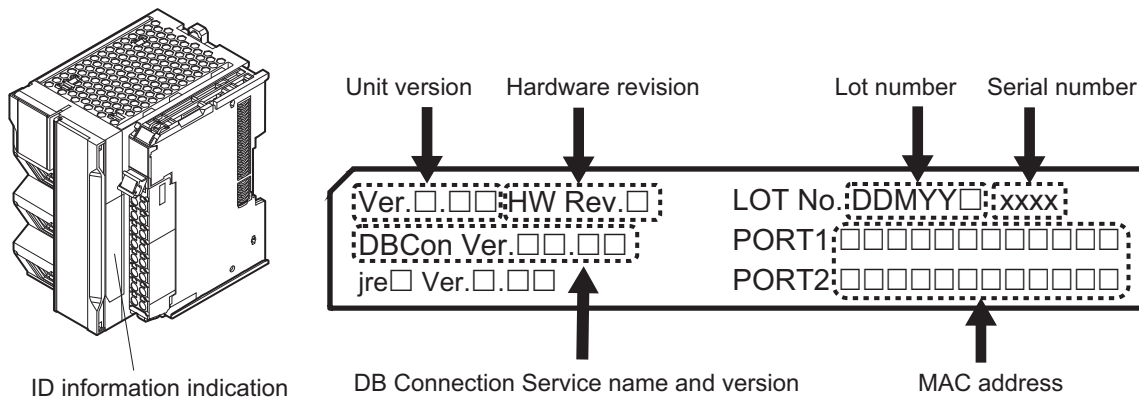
Unit version
Hardware revision
Lot number
Serial number

Ver.□.□□ HW Rev.□
DBCon Ver.□□.□□
jre□ Ver.□.□□

LOT No. DDMYY□ xxxx
PORT1 □□□□□□□□□□□□
PORT2 □□□□□□□□□□□□

ID information indication
DB Connection Service name and version
MAC address